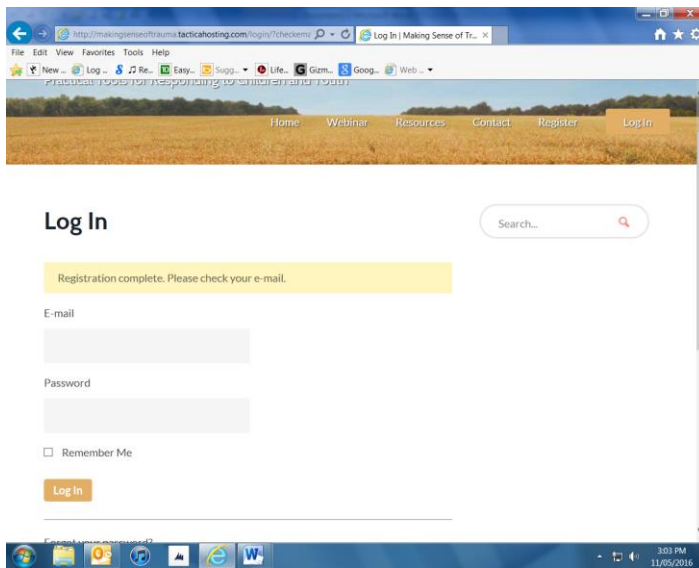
http://makingsenseoftrauma.tacticahosting.com/login/?checkemc
Log In | Making Sense of Tr...

File Edit View Favorites Tools Help

New... Log... Re... Easy... Sugg... Life... Gizm... Goog... Web...

Practical Tools for Responding to Children and Youth

Home Webinar Resources Contact Register Log In

Log In

Search...

Registration complete. Please check your e-mail.

E-mail

Password

Remember Me

Log In

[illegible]

3:03 PM
11/05/2016